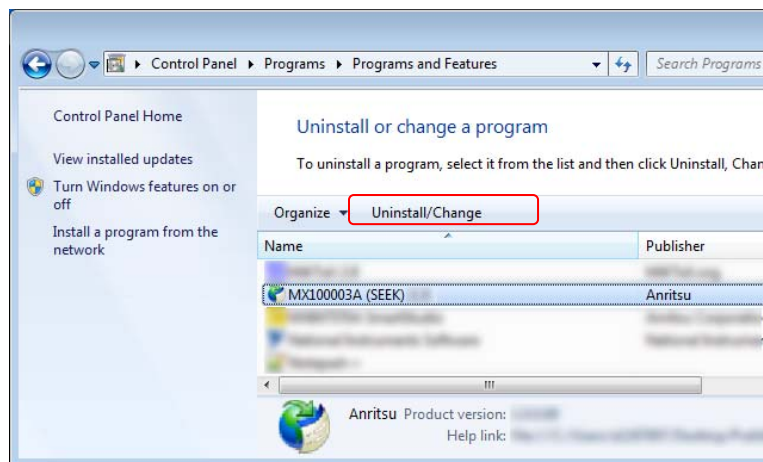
Control Panel ▸ Programs ▸ Programs and Features

Search Programs

Control Panel Home

View installed updates

Turn Windows features on or off

Install a program from the network

Uninstall or change a program

To uninstall a program, select it from the list and then click Uninstall, Chan

Organize ▾ Uninstall/Change

| Name | Publisher |
|---|---|
| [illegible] | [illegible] |
| MX100003A (SEEK) | Anritsu |
| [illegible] | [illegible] |
| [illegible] | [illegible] |
| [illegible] | |

Anritsu Product version: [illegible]
Help link: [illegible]